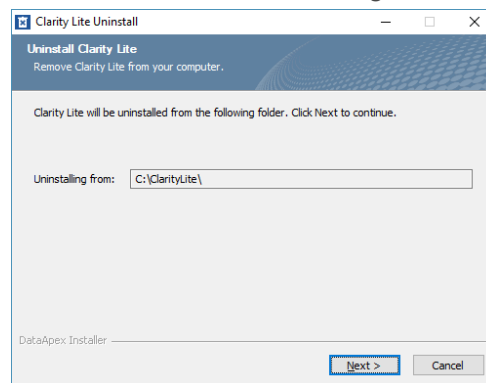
Clarity Lite Uninstall

Uninstall Clarity Lite
Remove Clarity Lite from your computer.

Clarity Lite will be uninstalled from the following folder. Click Next to continue.

Uninstalling from: C:\ClarityLite\

DataApex Installer

Next >
Cancel